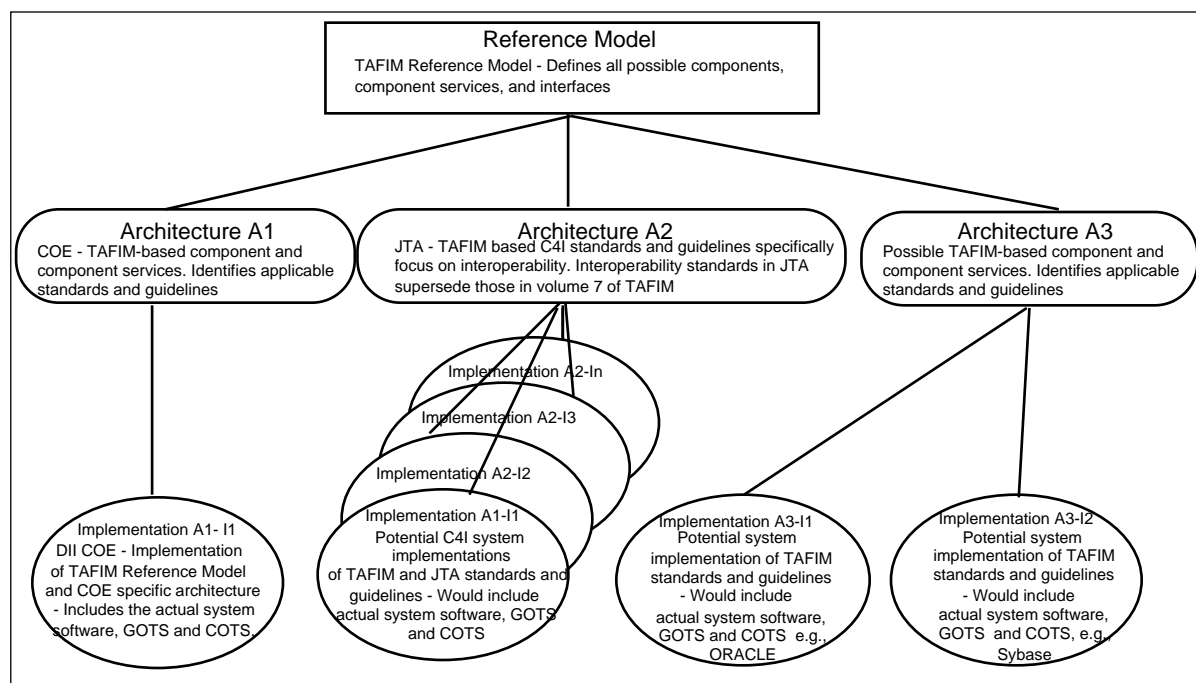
Reference Model
TAFIM Reference Model - Defines all possible components, component services, and interfaces

Architecture A1
COE - TAFIM-based component and component services. Identifies applicable standards and guidelines

Architecture A2
JTA - TAFIM based C4I standards and guidelines specifically focus on interoperability. Interoperability standards in JTA supersede those in volume 7 of TAFIM

Architecture A3
Possible TAFIM-based component and component services. Identifies applicable standards and guidelines

Implementation A2-In

Implementation A2-I3

Implementation A2-I2

Implementation A1- I1
DII COE - Implementation of TAFIM Reference Model and COE specific architecture - Includes the actual system software, GOTS and COTS.

Implementation A1-I1
Potential C4I system implementations of TAFIM and JTA standards and guidelines - Would include actual system software, GOTS and COTS

Implementation A3-I1
Potential system implementation of TAFIM standards and guidelines - Would include actual system software, GOTS and COTS e.g., ORACLE

Implementation A3-I2
Potential system implementation of TAFIM standards and guidelines - Would include actual system software, GOTS and COTS, e.g., Sybase